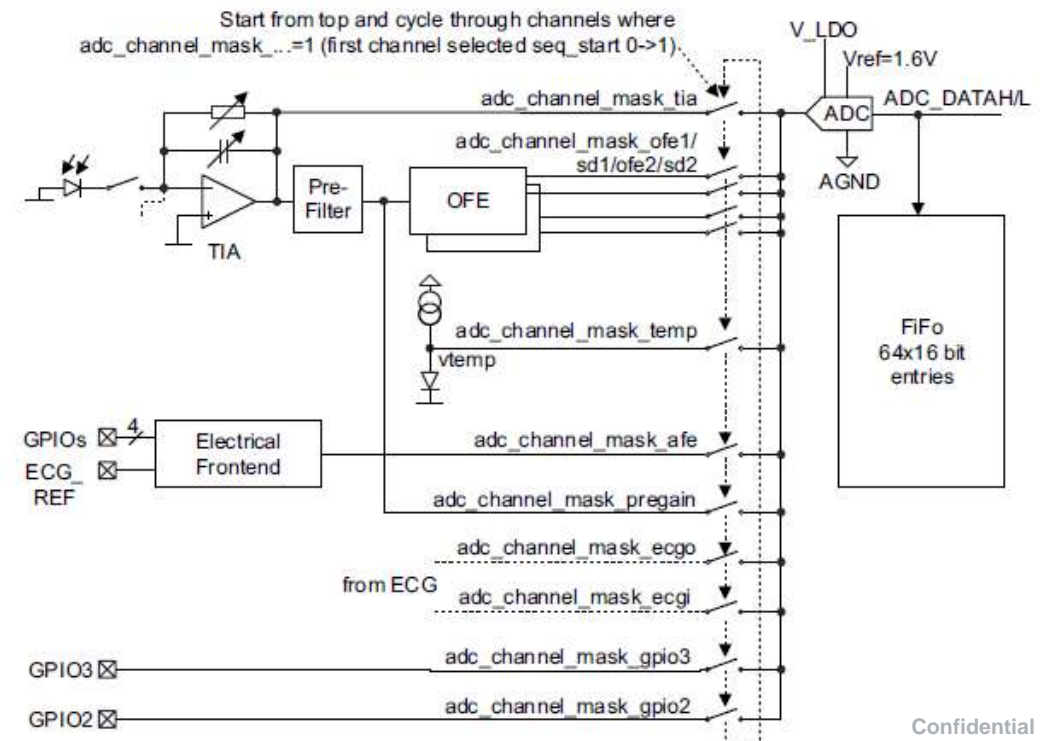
Start from top and cycle through channels where adc_channel_mask_...=1 (first channel selected seq_start 0->1).

V_LDO
Vref=1.6V
ADC
ADC_DATAH/L
AGND

adc_channel_mask_tia
adc_channel_mask_ofe1/ sd1/ofe2/sd2
Pre-Filter
OFE
TIA

FiFo
64x16 bit
entries

adc_channel_mask_temp
vtemp

GPIOs
4
ECG_ REF
Electrical Frontend
adc_channel_mask_afe
adc_channel_mask_pregain
adc_channel_mask_ecgo
from ECG
adc_channel_mask_ecgi
GPIO3
adc_channel_mask_gpio3
GPIO2
adc_channel_mask_gpio2
Confidential